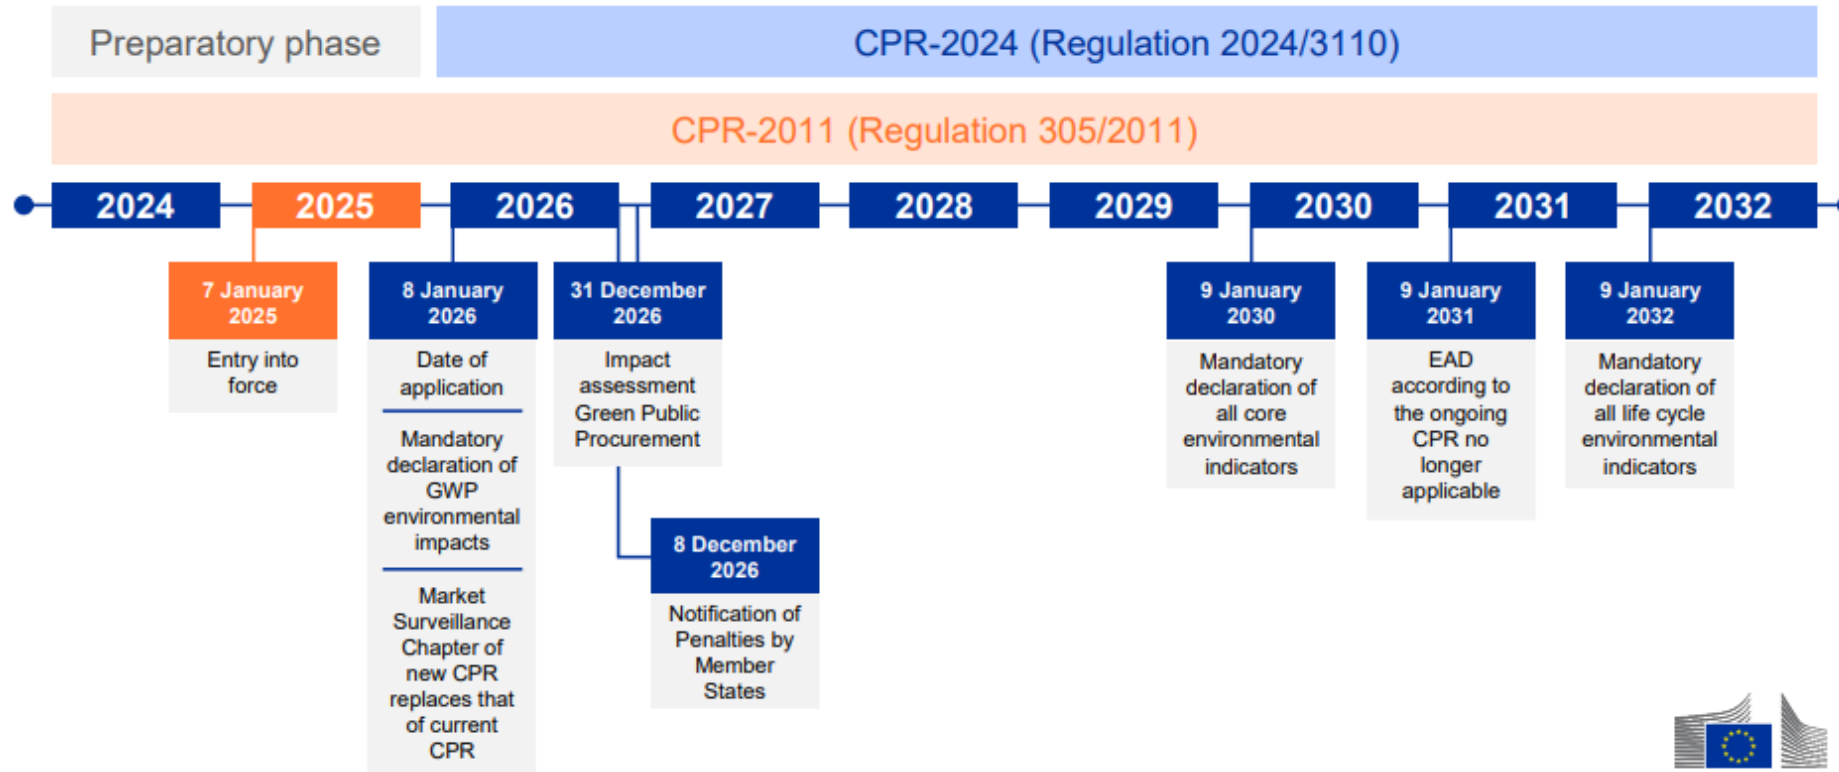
Preparatory phase

CPR-2024 (Regulation 2024/3110)

CPR-2011 (Regulation 305/2011)

2024 2025 2026 2027 2028 2029 2030 2031 2032

7 January 2025
Entry into force

8 January 2026
Date of application

Mandatory declaration of GWP environmental impacts

Market Surveillance Chapter of new CPR replaces that of current CPR

31 December 2026
Impact assessment Green Public Procurement

8 December 2026
Notification of Penalties by Member States

9 January 2030
Mandatory declaration of all core environmental indicators

9 January 2031
EAD according to the ongoing CPR no longer applicable

9 January 2032
Mandatory declaration of all life cycle environmental indicators